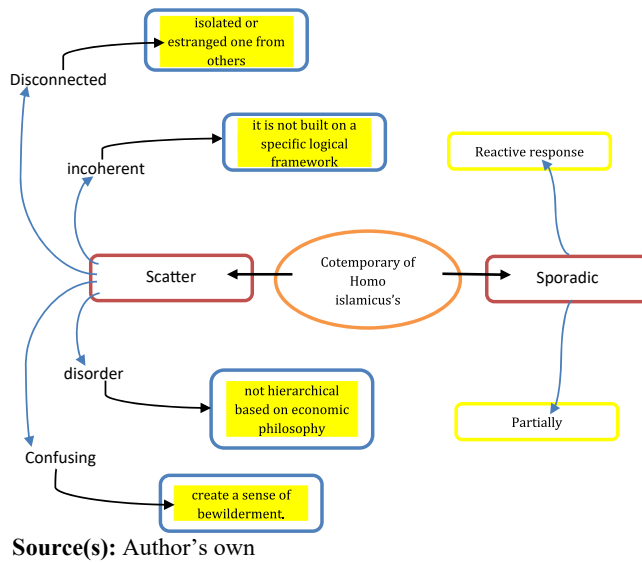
isolated or estranged one from others

Disconnected

it is not built on a specific logical framework

incoherent

Reactive response

Scatter

Cotemporary of Homo islamicus's

Sporadic

disorder

not hierarchical based on economic philosophy

Partially

Confusing

create a sense of bewilderment.

Source(s): Author's own